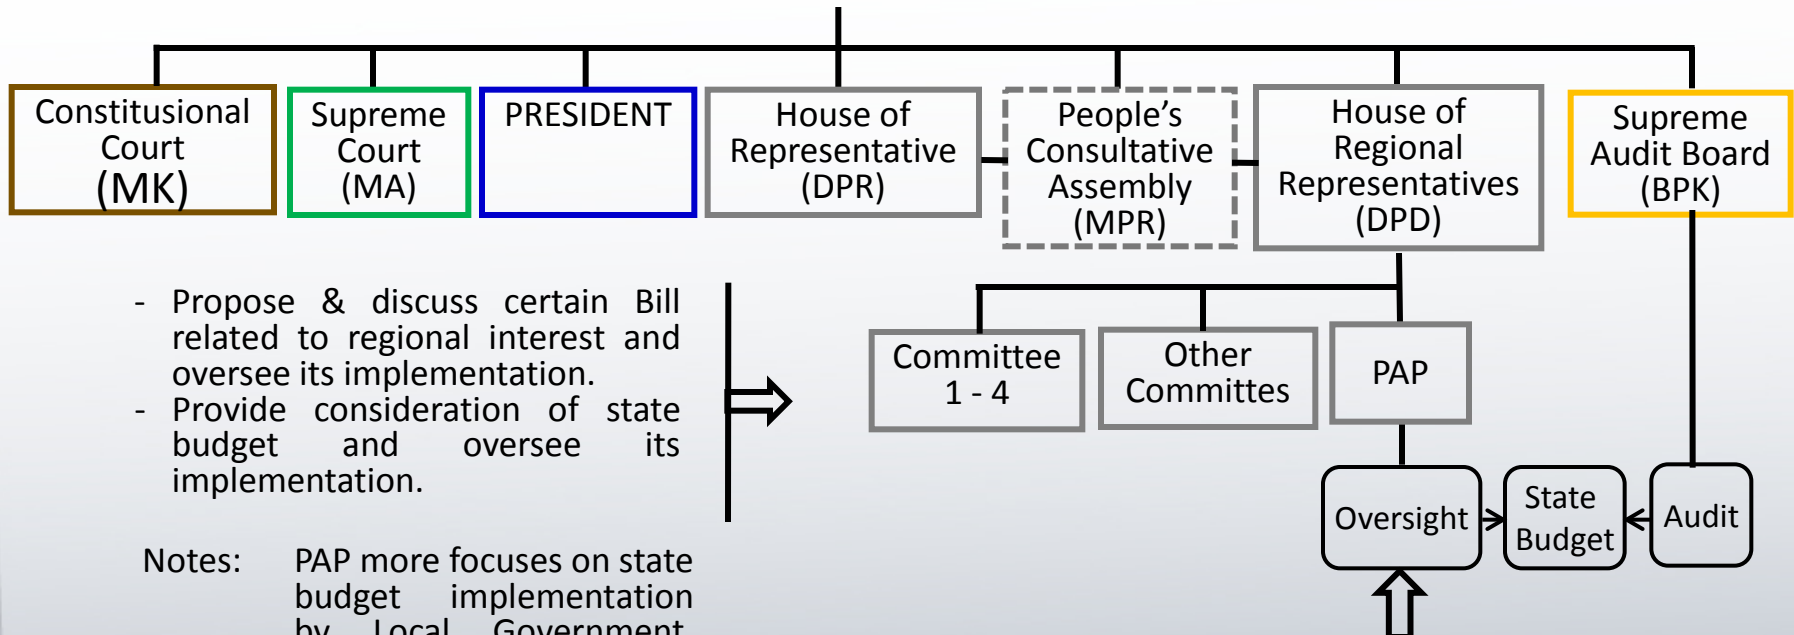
Constitutional Court (MK)

Supreme Court (MA)

PRESIDENT

House of Representative (DPR)

People's Consultative Assembly (MPR)

House of Regional Representatives (DPD)

Supreme Audit Board (BPK)

- Propose & discuss certain Bill related to regional interest and oversee its implementation.
- Provide consideration of state budget and oversee its implementation.

Committee 1 - 4

Other Committes

PAP

Oversight

State Budget

Audit

Notes: PAP more focuses on state budget implementation by Local Government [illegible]